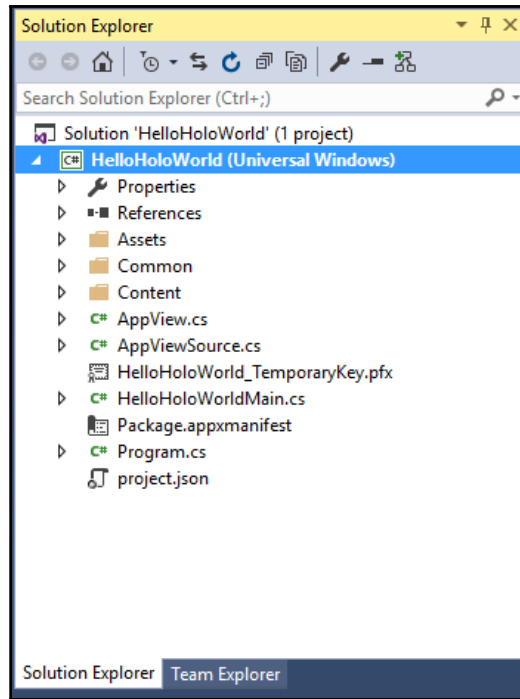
Solution Explorer

Search Solution Explorer (Ctrl+;)

Solution 'HelloHoloWorld' (1 project)
HelloHoloWorld (Universal Windows)
Properties
References
Assets
Common
Content
AppView.cs
AppViewSource.cs
HelloHoloWorld_TemporaryKey.pfx
HelloHoloWorldMain.cs
Package.appxmanifest
Program.cs
project.json

Solution Explorer
Team Explorer